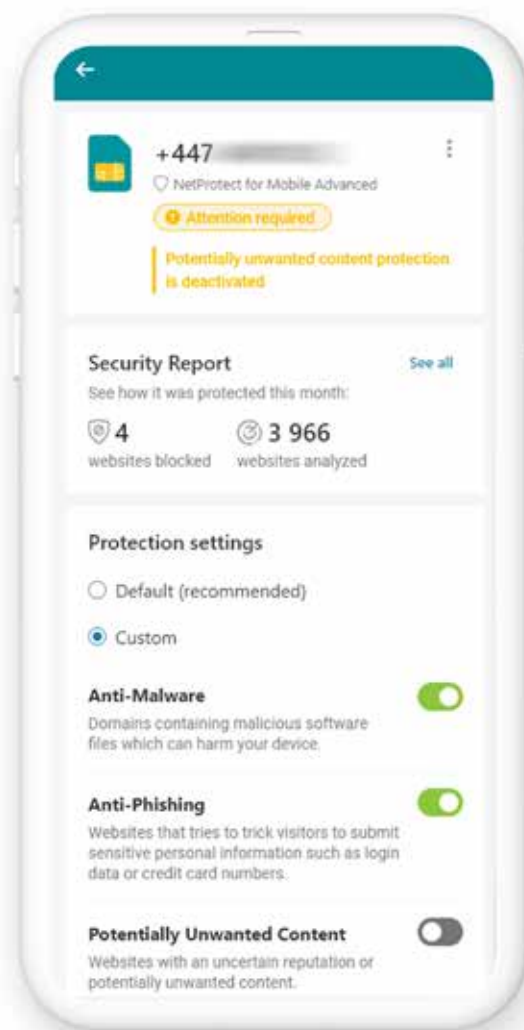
+447 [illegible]

NetProtect for Mobile Advanced

Attention required

Potentially unwanted content protection is deactivated

Security Report

See all

See how it was protected this month:

4
websites blocked

3 966
websites analyzed

Protection settings

Default (recommended)

Custom

Anti-Malware

Domains containing malicious software files which can harm your device.

Anti-Phishing

Websites that tries to trick visitors to submit sensitive personal information such as login data or credit card numbers.

Potentially Unwanted Content

Websites with an uncertain reputation or potentially unwanted content.